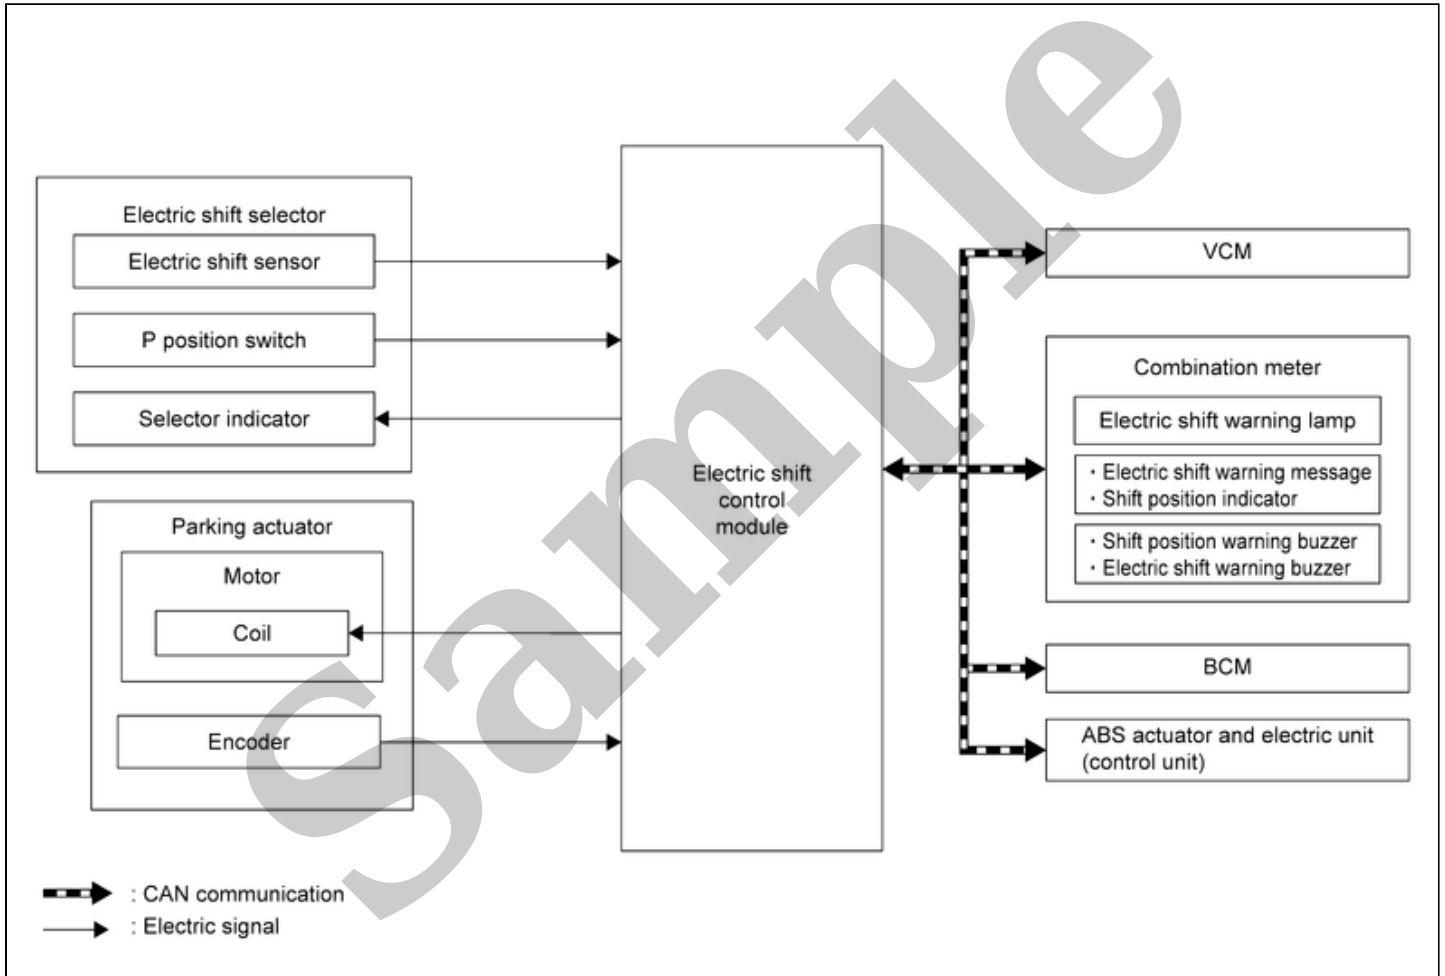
Electric shift selector
Electric shift sensor
P position switch
Selector indicator

Parking actuator
Motor
Coil
Encoder

Electric shift control module

VCM

Combination meter
Electric shift warning lamp
・Electric shift warning message
・Shift position indicator
・Shift position warning buzzer
・Electric shift warning buzzer

BCM

ABS actuator and electric unit (control unit)

: CAN communication
: Electric signal

Sample